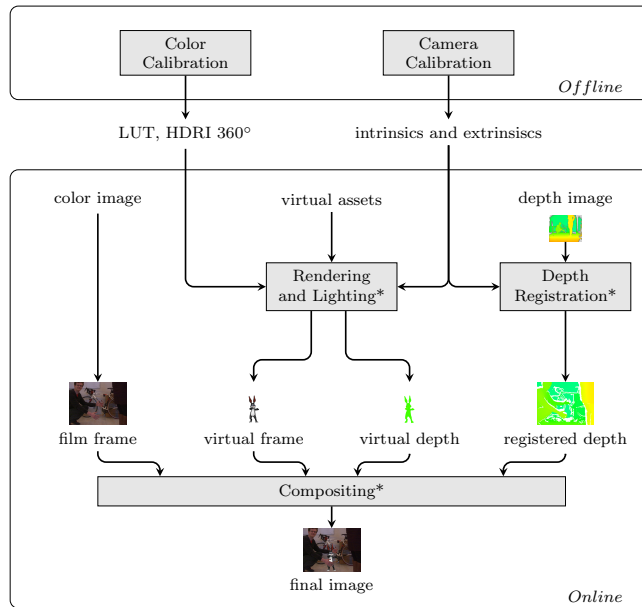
Color Calibration

Camera Calibration

Offline

LUT, HDRI 360°

intrinsics and extrinsiscs

color image

virtual assets

depth image

Rendering and Lighting*

Depth Registration*

film frame

virtual frame

virtual depth

registered depth

Compositing*

final image

Online